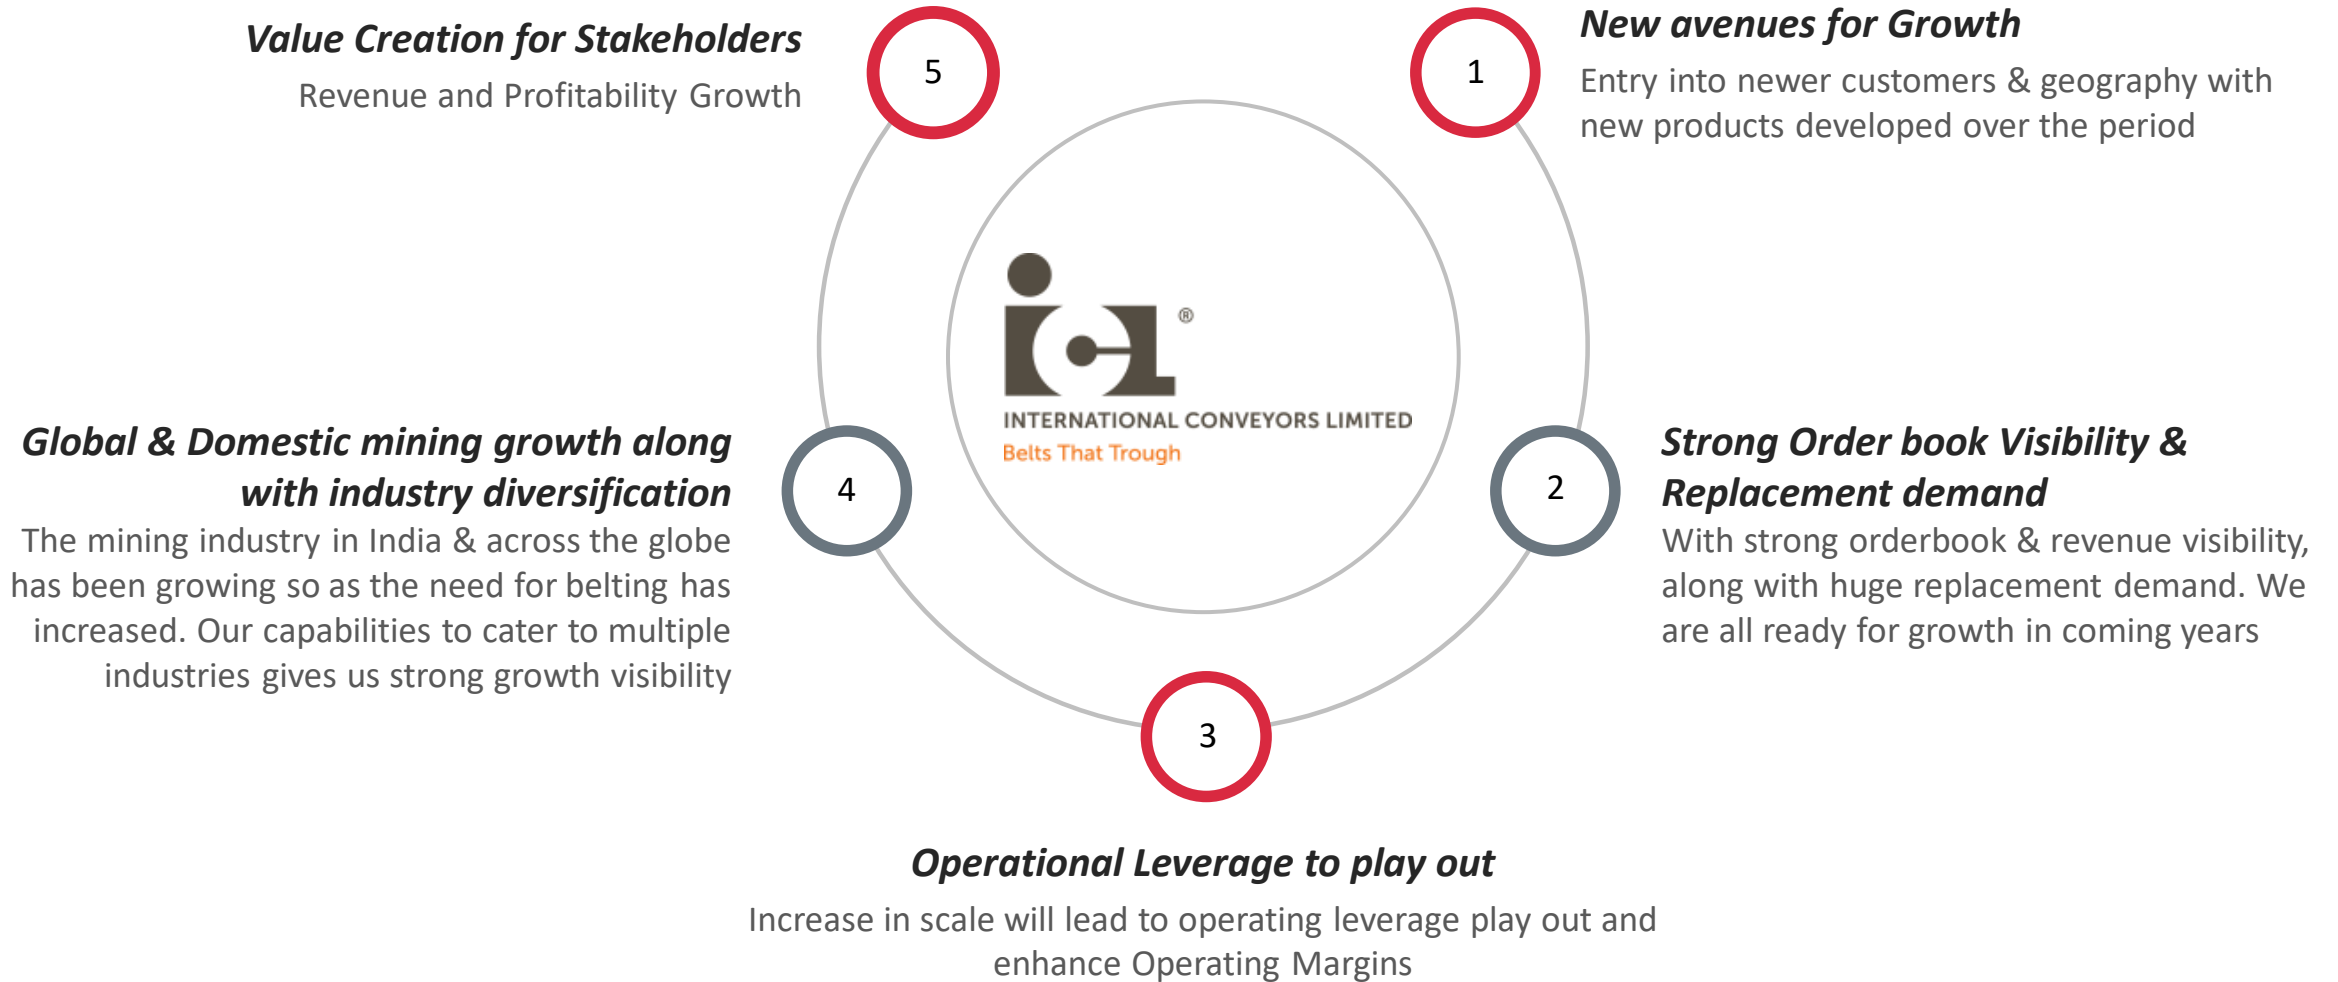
Value Creation for Stakeholders
Revenue and Profitability Growth

5

1

New avenues for Growth
Entry into newer customers & geography with new products developed over the period

icl®
INTERNATIONAL CONVEYORS LIMITED
Belts That Trough

Global & Domestic mining growth along with industry diversification
The mining industry in India & across the globe has been growing so as the need for belting has increased. Our capabilities to cater to multiple industries gives us strong growth visibility

4

2

Strong Order book Visibility & Replacement demand
With strong orderbook & revenue visibility, along with huge replacement demand. We are all ready for growth in coming years

3

Operational Leverage to play out
Increase in scale will lead to operating leverage play out and enhance Operating Margins